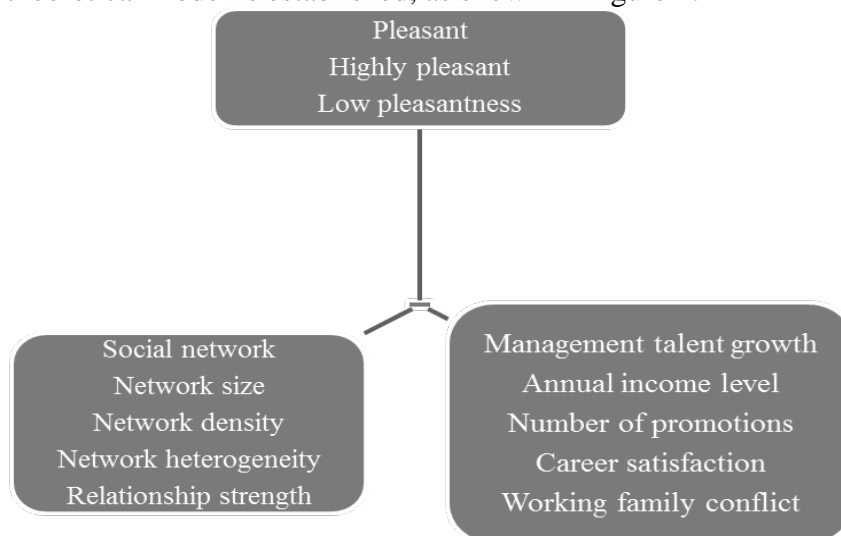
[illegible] model is established, as shown in Figure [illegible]

Pleasant
Highly pleasant
Low pleasantness

Social network
Network size
Network density
Network heterogeneity
Relationship strength

Management talent growth
Annual income level
Number of promotions
Career satisfaction
Working family conflict